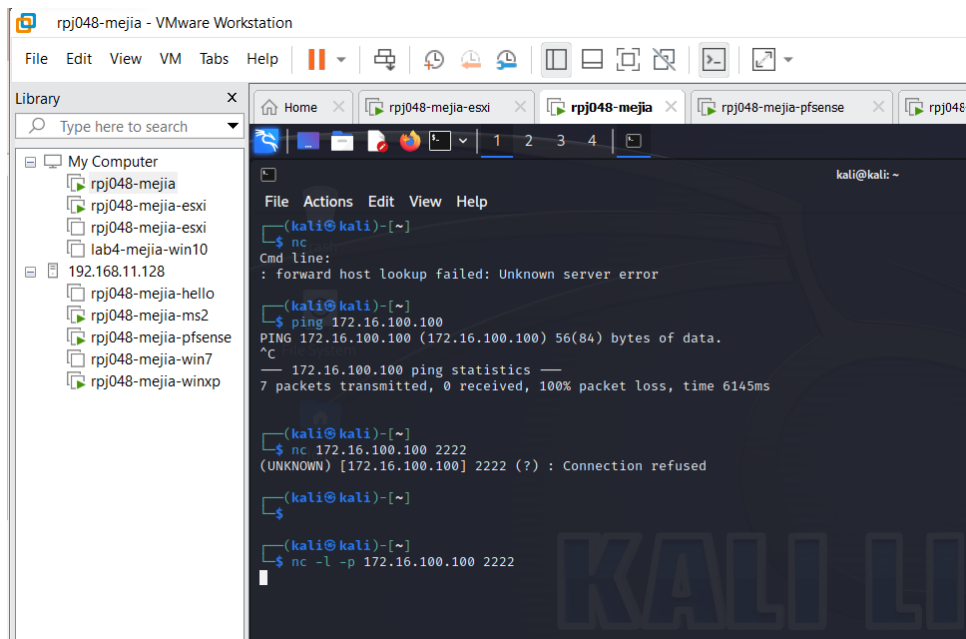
rpj048-mejia - VMware Workstation

File Edit View VM Tabs Help

Library
Type here to search
My Computer
rpj048-mejia
rpj048-mejia-esxi
rpj048-mejia-esxi
lab4-mejia-win10
192.168.11.128
rpj048-mejia-hello
rpj048-mejia-ms2
rpj048-mejia-pfsense
rpj048-mejia-win7
rpj048-mejia-winxp

Home
rpj048-mejia-esxi
rpj048-mejia
rpj048-mejia-pfsense
rpj048

1 2 3 4

kali@kali: ~

File Actions Edit View Help

┌──(kali㉿kali)-[~]
└─$ nc
Cmd line:
: forward host lookup failed: Unknown server error

┌──(kali㉿kali)-[~]
└─$ ping 172.16.100.100
PING 172.16.100.100 (172.16.100.100) 56(84) bytes of data.
^C
── 172.16.100.100 ping statistics ──
7 packets transmitted, 0 received, 100% packet loss, time 6145ms

┌──(kali㉿kali)-[~]
└─$ nc 172.16.100.100 2222
(UNKNOWN) [172.16.100.100] 2222 (?) : Connection refused

┌──(kali㉿kali)-[~]
└─$

┌──(kali㉿kali)-[~]
└─$ nc -l -p 172.16.100.100 2222